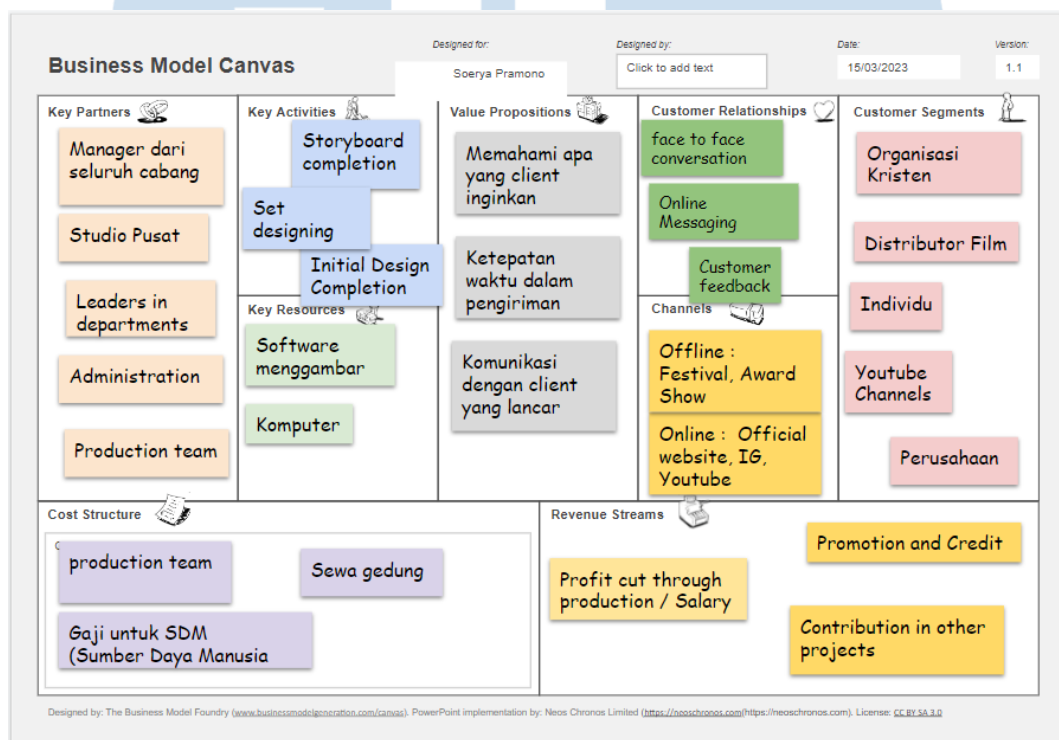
Business Model Canvas

Designed for:
Soerya Pramono

Designed by:
Click to add text

Date:
15/03/2023

Version:
1.1

Key Partners

Manager dari seluruh cabang

Studio Pusat

Leaders in departments

Administration

Production team

Key Activities

Storyboard completion

Set designing

Initial Design Completion

Key Resources

Software menggambar

Komputer

Value Propositions

Memahami apa yang client inginkan

Ketepatan waktu dalam pengiriman

Komunikasi dengan client yang lancar

Customer Relationships

face to face conversation

Online Messaging

Customer feedback

Channels

Offline : Festival, Award Show

Online : Official website, IG, Youtube

Customer Segments

Organisasi Kristen

Distributor Film

Individu

Youtube Channels

Perusahaan

Cost Structure

production team

Sewa gedung

Gaji untuk SDM (Sumber Daya Manusia

Revenue Streams

Promotion and Credit

Profit cut through production / Salary

Contribution in other projects

Designed by: The Business Model Foundry (www.businessmodelgeneration.com/canvas). PowerPoint implementation by: Neos Chronos Limited (https://neoschronos.com(https://neoschronos.com). License: CC BY SA 3.0